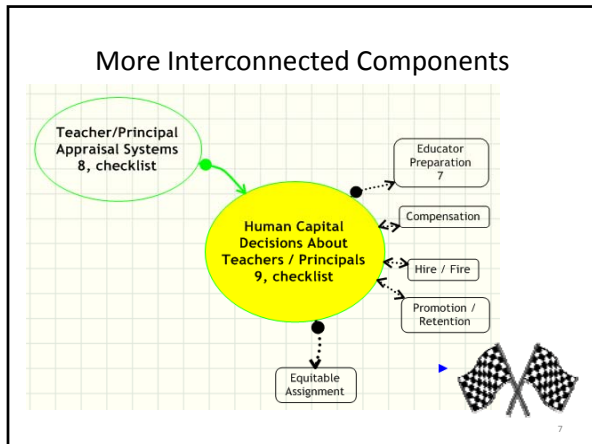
More Interconnected Components

Teacher/Principal Appraisal Systems 8, checklist

Human Capital Decisions About Teachers / Principals 9, checklist

Educator Preparation 7

Compensation

Hire / Fire

Promotion / Retention

Equitable Assignment

7